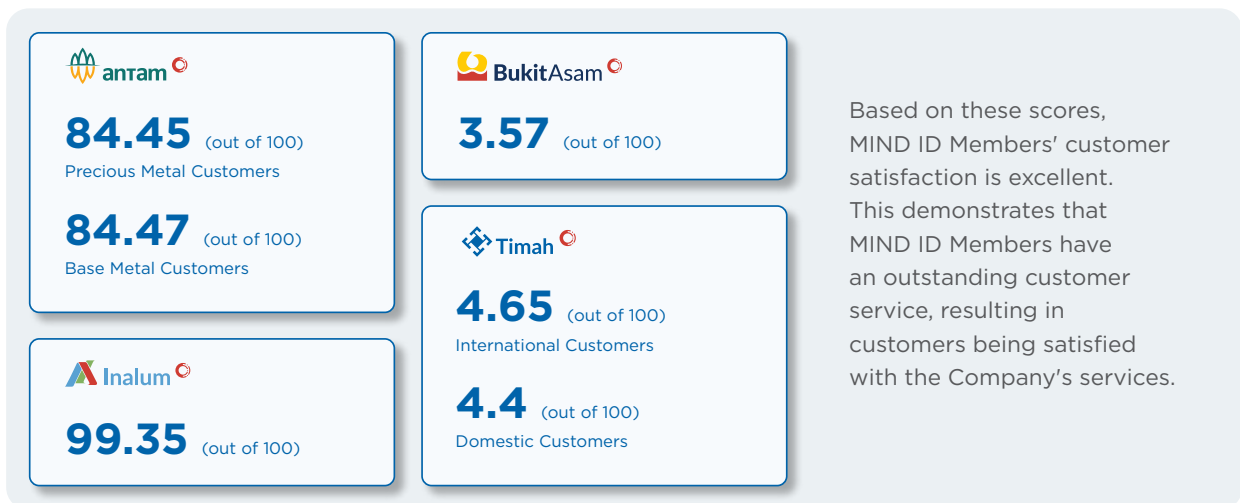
antam

84.45 (out of 100)
Precious Metal Customers

84.47 (out of 100)
Base Metal Customers

Inalum

99.35 (out of 100)

BukitAsam

3.57 (out of 100)

Timah

4.65 (out of 100)
International Customers

4.4 (out of 100)
Domestic Customers

Based on these scores, MIND ID Members' customer satisfaction is excellent. This demonstrates that MIND ID Members have an outstanding customer service, resulting in customers being satisfied with the Company's services.